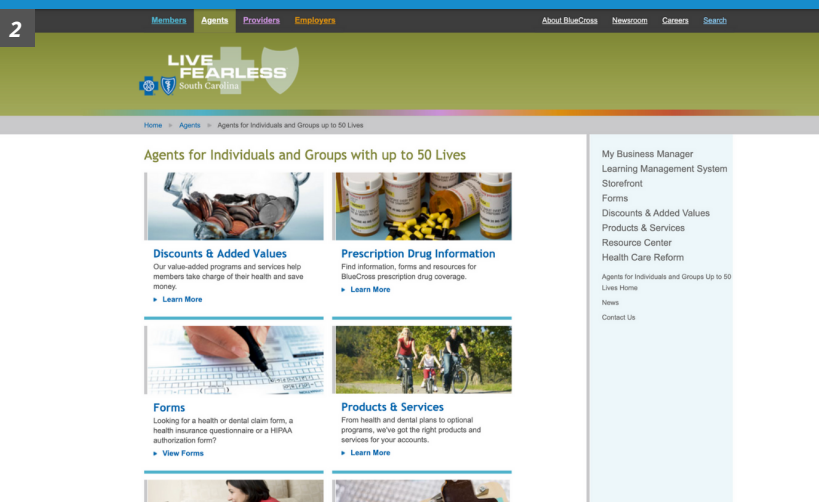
2

Members Agents Providers Employers

About BlueCross Newsroom Careers Search

LIVE FEARLESS South Carolina

Home » Agents » Agents for Individuals and Groups up to 50 Lives

Agents for Individuals and Groups with up to 50 Lives

Discounts & Added Values
Our value-added programs and services help members take charge of their health and save money.
▸ Learn More

Prescription Drug Information
Find information, forms and resources for BlueCross prescription drug coverage.
▸ Learn More

Forms
Looking for a health or dental claim form, a health insurance questionnaire or a HIPAA authorization form?
▸ View Forms

Products & Services
From health and dental plans to optional programs, we've got the right products and services for your accounts.
▸ Learn More

My Business Manager
Learning Management System
Storefront
Forms
Discounts & Added Values
Products & Services
Resource Center
Health Care Reform

Agents for Individuals and Groups Up to 50 Lives Home
News
Contact Us